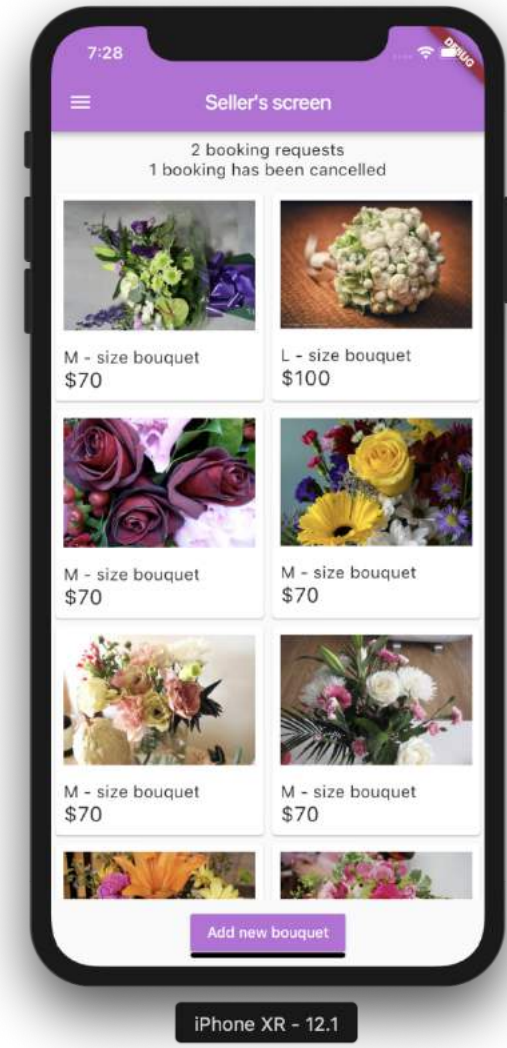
7:28

DEBUG

Seller's screen

2 booking requests
1 booking has been cancelled

M - size bouquet
$70

L - size bouquet
$100

M - size bouquet
$70

M - size bouquet
$70

M - size bouquet
$70

M - size bouquet
$70

Add new bouquet

iPhone XR - 12.1